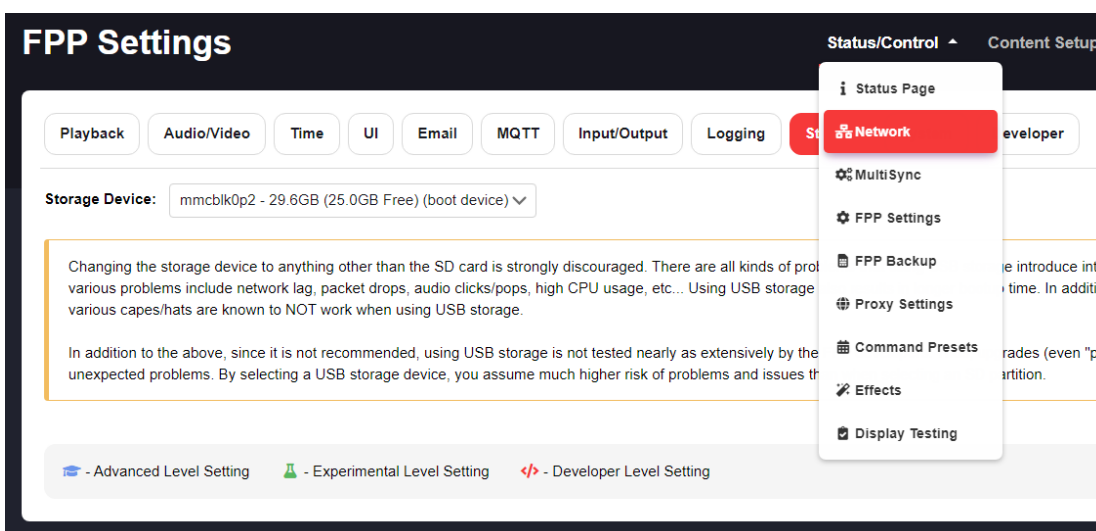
FPP Settings

Status/Control

Content Setup

Status Page

Network

MultiSync

FPP Settings

FPP Backup

Proxy Settings

Command Presets

Effects

Display Testing

Playback | Audio/Video | Time | UI | Email | MQTT | Input/Output | Logging | St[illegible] | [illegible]eveloper

Storage Device: mmcblk0p2 - 29.6GB (25.0GB Free) (boot device)

Changing the storage device to anything other than the SD card is strongly discouraged. There are all kinds of prob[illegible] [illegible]ge introduce int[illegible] various problems include network lag, packet drops, audio clicks/pops, high CPU usage, etc... Using USB storage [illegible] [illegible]o time. In additi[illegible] various capes/hats are known to NOT work when using USB storage.

In addition to the above, since it is not recommended, using USB storage is not tested nearly as extensively by the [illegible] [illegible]rades (even "p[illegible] unexpected problems. By selecting a USB storage device, you assume much higher risk of problems and issues th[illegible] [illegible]artition.

- Advanced Level Setting - Experimental Level Setting - Developer Level Setting